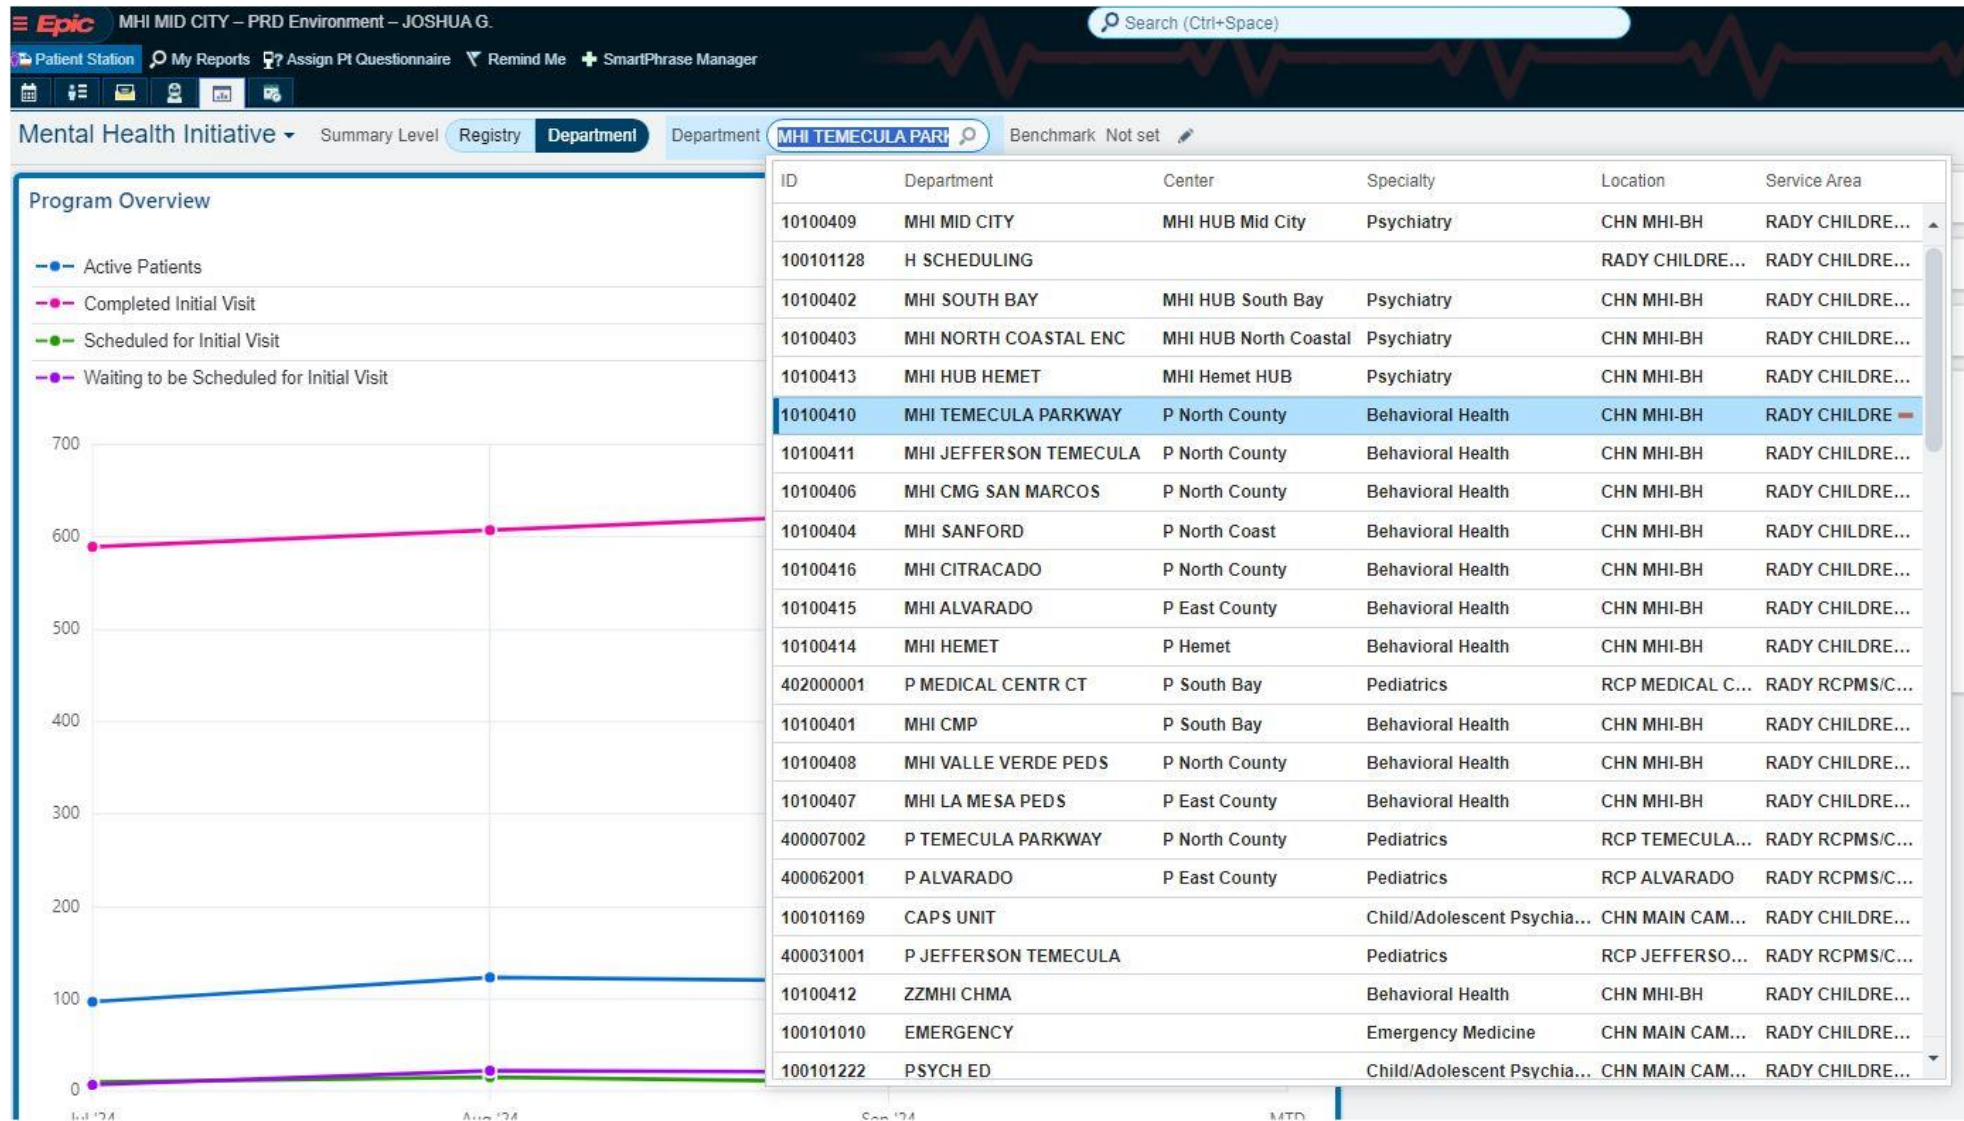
Epic MHI MID CITY – PRD Environment – JOSHUA G.

Search (Ctrl+Space)

Patient Station My Reports Assign Pt Questionnaire Remind Me SmartPhrase Manager

Mental Health Initiative Summary Level Registry Department Department MHI TEMECULA PARK Benchmark Not set

Program Overview

Active Patients
Completed Initial Visit
Scheduled for Initial Visit
Waiting to be Scheduled for Initial Visit

700
600
500
400
300
200
100
0

Jul '24 Aug '24 Sep '24 MTD

| ID | Department | Center | Specialty | Location | Service Area |
|---|---|---|---|---|---|
| 10100409 | MHI MID CITY | MHI HUB Mid City | Psychiatry | CHN MHI-BH | RADY CHILDRE... |
| 100101128 | H SCHEDULING | | | RADY CHILDRE... | RADY CHILDRE... |
| 10100402 | MHI SOUTH BAY | MHI HUB South Bay | Psychiatry | CHN MHI-BH | RADY CHILDRE... |
| 10100403 | MHI NORTH COASTAL ENC | MHI HUB North Coastal | Psychiatry | CHN MHI-BH | RADY CHILDRE... |
| 10100413 | MHI HUB HEMET | MHI Hemet HUB | Psychiatry | CHN MHI-BH | RADY CHILDRE... |
| 10100410 | MHI TEMECULA PARKWAY | P North County | Behavioral Health | CHN MHI-BH | RADY CHILDRE |
| 10100411 | MHI JEFFERSON TEMECULA | P North County | Behavioral Health | CHN MHI-BH | RADY CHILDRE... |
| 10100406 | MHI CMG SAN MARCOS | P North County | Behavioral Health | CHN MHI-BH | RADY CHILDRE... |
| 10100404 | MHI SANFORD | P North Coast | Behavioral Health | CHN MHI-BH | RADY CHILDRE... |
| 10100416 | MHI CITRACADO | P North County | Behavioral Health | CHN MHI-BH | RADY CHILDRE... |
| 10100415 | MHI ALVARADO | P East County | Behavioral Health | CHN MHI-BH | RADY CHILDRE... |
| 10100414 | MHI HEMET | P Hemet | Behavioral Health | CHN MHI-BH | RADY CHILDRE... |
| 402000001 | P MEDICAL CENTR CT | P South Bay | Pediatrics | RCP MEDICAL C... | RADY RCPMS/C... |
| 10100401 | MHI CMP | P South Bay | Behavioral Health | CHN MHI-BH | RADY CHILDRE... |
| 10100408 | MHI VALLE VERDE PEDS | P North County | Behavioral Health | CHN MHI-BH | RADY CHILDRE... |
| 10100407 | MHI LA MESA PEDS | P East County | Behavioral Health | CHN MHI-BH | RADY CHILDRE... |
| 400007002 | P TEMECULA PARKWAY | P North County | Pediatrics | RCP TEMECULA... | RADY RCPMS/C... |
| 400062001 | P ALVARADO | P East County | Pediatrics | RCP ALVARADO | RADY RCPMS/C... |
| 100101169 | CAPS UNIT | | Child/Adolescent Psychia... | CHN MAIN CAM... | RADY CHILDRE... |
| 400031001 | P JEFFERSON TEMECULA | | Pediatrics | RCP JEFFERSO... | RADY RCPMS/C... |
| 10100412 | ZZMHI CHMA | | Behavioral Health | CHN MHI-BH | RADY CHILDRE... |
| 100101010 | EMERGENCY | | Emergency Medicine | CHN MAIN CAM... | RADY CHILDRE... |
| 100101222 | PSYCH ED | | Child/Adolescent Psychia... | CHN MAIN CAM... | RADY CHILDRE... |